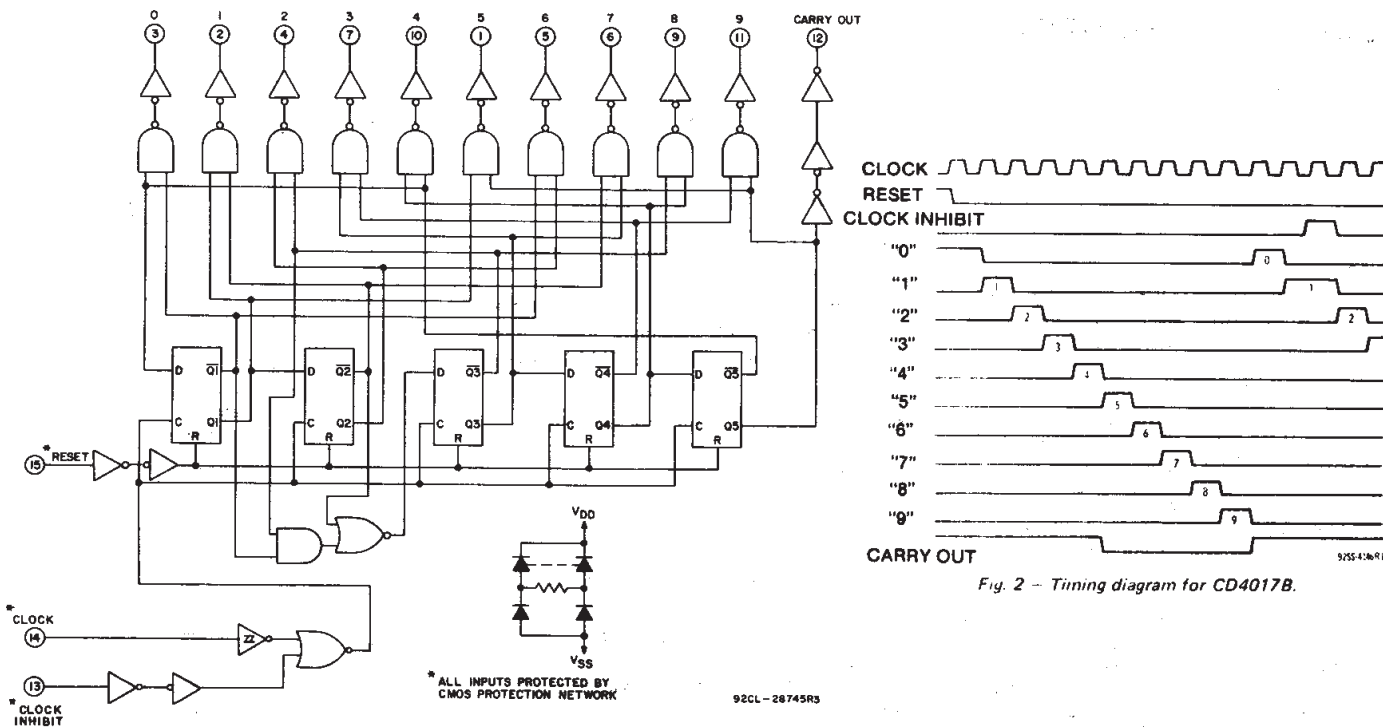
0 1 2 3 4 5 6 7 8 9 CARRY OUT
3 2 4 7 10 1 5 6 9 11 12

D $\overline{Q1}$ C Q1 R
D $\overline{Q2}$ C Q2 R
D $\overline{Q3}$ C Q3 R
D $\overline{Q4}$ C Q4 R
D $\overline{Q5}$ C Q5 R

15 *RESET

*CLOCK 14

13 *CLOCK INHIBIT

$V_{DD}$
$V_{SS}$

* ALL INPUTS PROTECTED BY CMOS PROTECTION NETWORK

92CL-28745R3

CLOCK
RESET
CLOCK INHIBIT
"0"
"1"
"2"
"3"
"4"
"5"
"6"
"7"
"8"
"9"
CARRY OUT

0 1 2 3 4 5 6 7 8 9 0 1 2

92SS-4136R1

Fig. 2 – Timing diagram for CD4017B.